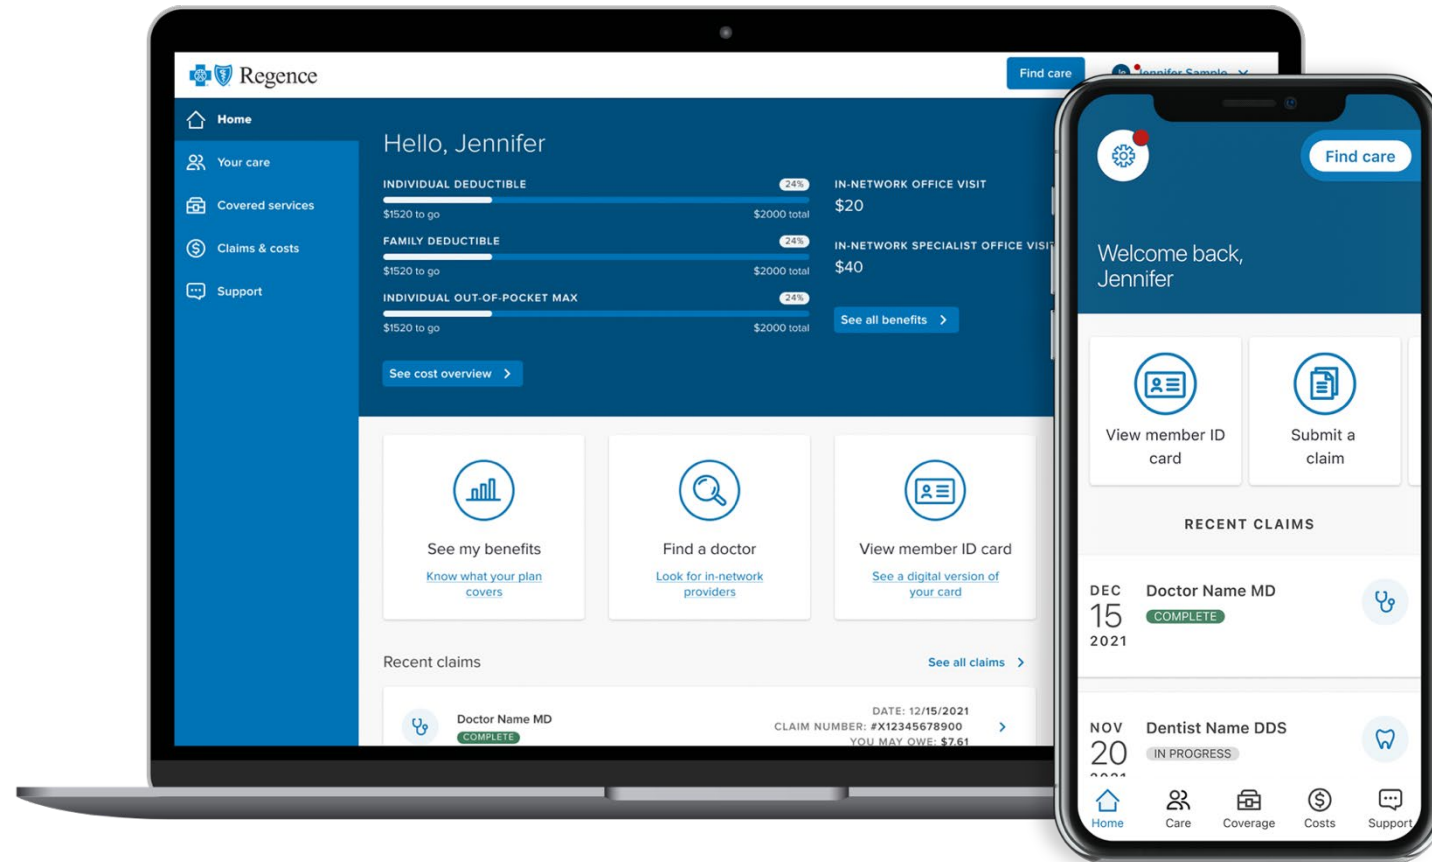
Regence

Find care

Jennifer Sample

Home

Your care

Covered services

Claims & costs

Support

Hello, Jennifer

INDIVIDUAL DEDUCTIBLE 24%

$1520 to go $2000 total

FAMILY DEDUCTIBLE 24%

$1520 to go $2000 total

INDIVIDUAL OUT-OF-POCKET MAX 24%

$1520 to go $2000 total

See cost overview >

IN-NETWORK OFFICE VISIT

$20

IN-NETWORK SPECIALIST OFFICE VISI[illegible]

$40

See all benefits >

See my benefits

Know what your plan covers

Find a doctor

Look for in-network providers

View member ID card

See a digital version of your card

Recent claims

See all claims >

Doctor Name MD

COMPLETE

DATE: 12/15/2021

CLAIM NUMBER: #X12345678900

YOU MAY OWE: $7.61

Find care

Welcome back, Jennifer

View member ID card

Submit a claim

RECENT CLAIMS

DEC 15 2021

Doctor Name MD

COMPLETE

NOV 20

Dentist Name DDS

IN PROGRESS

Home

Care

Coverage

Costs

Support